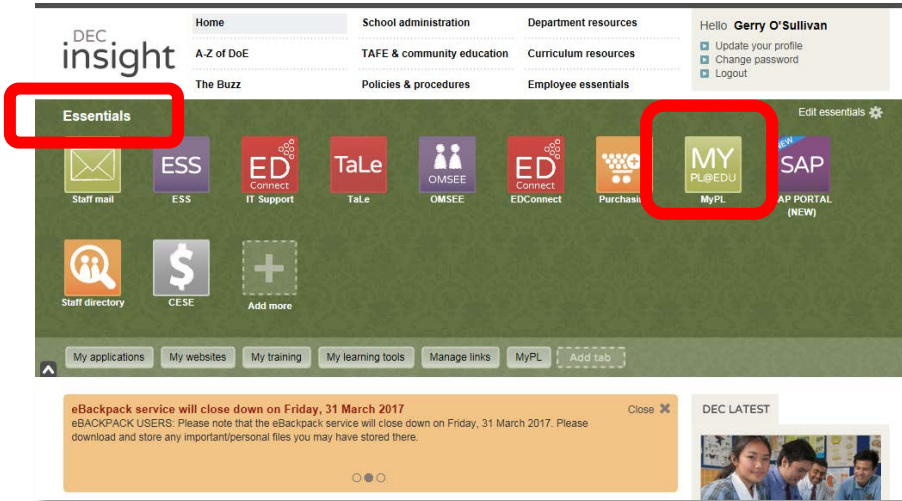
DEC insight

Home
School administration
Department resources
A-Z of DoE
TAFE & community education
Curriculum resources
The Buzz
Policies & procedures
Employee essentials

Hello Gerry O'Sullivan
Update your profile
Change password
Logout

Essentials
Edit essentials

Staff mail
ESS
ESS
ED Connect
IT Support
TaLe
TaLe
OMSEE
OMSEE
ED Connect
EDConnect
Purchasi
MY PL@EDU
MyPL
NEW
SAP
AP PORTAL (NEW)
Staff directory
$
CESE
Add more

My applications
My websites
My training
My learning tools
Manage links
MyPL
Add tab

eBackpack service will close down on Friday, 31 March 2017
eBACKPACK USERS: Please note that the eBackpack service will close down on Friday, 31 March 2017. Please download and store any important/personal files you may have stored there.
Close

DEC LATEST